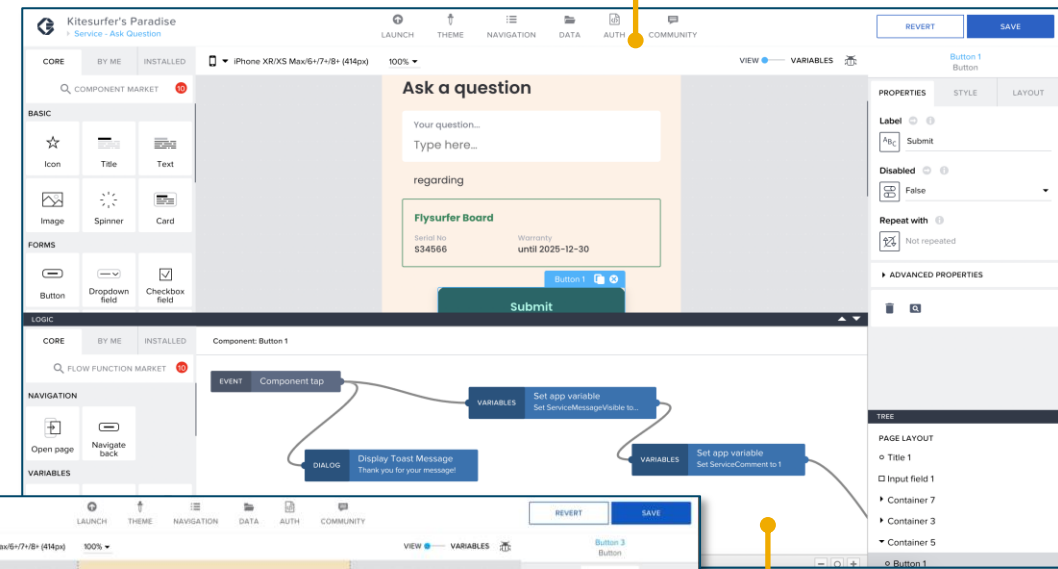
Kitesurfer's Paradise
Service - Ask Question

LAUNCH THEME NAVIGATION DATA AUTH COMMUNITY

REVERT SAVE

CORE BY ME INSTALLED
COMPONENT MARKET 10

BASIC
Icon Title Text
Image Spinner Card

FORMS
Button Dropdown field Checkbox field

iPhone XR/XS Max/6+/7+/8+ (414px) 100%
VIEW VARIABLES

Ask a question
Your question...
Type here...
regarding
Flysurfer Board
Serial No
S34566
Warranty
until 2025-12-30
Button 1
Submit

Button 1
Button

PROPERTIES STYLE LAYOUT
Label
Submit
Disabled
False
Repeat with
Not repeated
ADVANCED PROPERTIES

LOGIC
CORE BY ME INSTALLED
FLOW FUNCTION MARKET 10
NAVIGATION
Open page
Navigate back
VARIABLES

Component: Button 1
EVENT Component tap
VARIABLES Set app variable
Set ServiceMessageVisible to...
DIALOG Display Toast Message
Thank you for your message!
VARIABLES Set app variable
Set ServiceComment to 1

TREE
PAGE LAYOUT
Title 1
Input field 1
Container 7
Container 3
Container 5
Button 1

LAUNCH THEME NAVIGATION DATA AUTH COMMUNITY
REVERT SAVE
ax/6+/7+/8+ (414px) 100%
VIEW VARIABLES
Button 3
Button